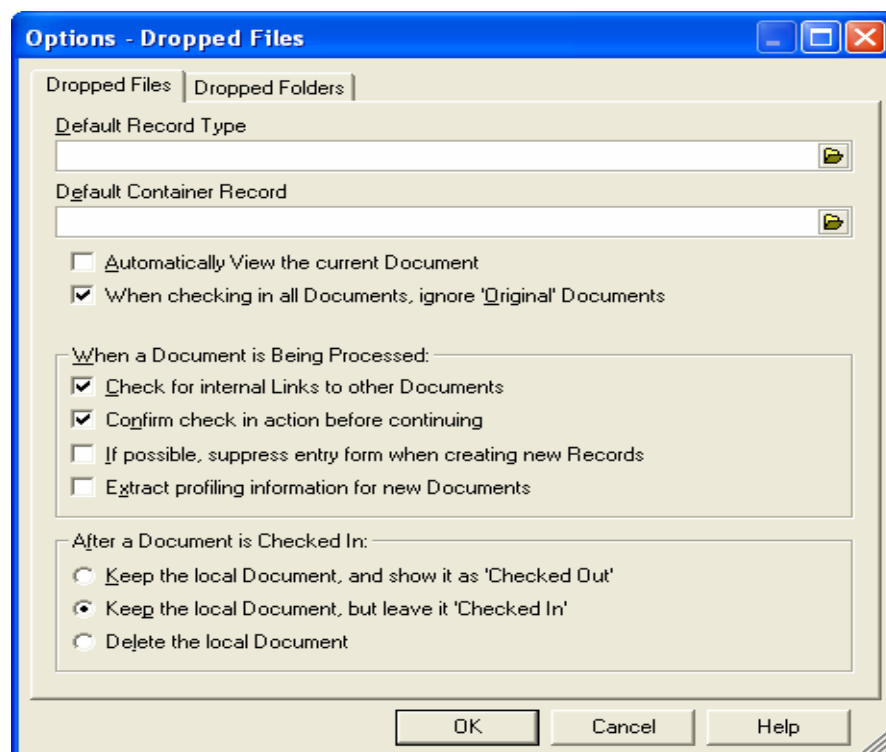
Options - Dropped Files

Dropped Files | Dropped Folders

Default Record Type

Default Container Record

Automatically View the current Document

When checking in all Documents, ignore 'Original' Documents

When a Document is Being Processed:

Check for internal Links to other Documents

Confirm check in action before continuing

If possible, suppress entry form when creating new Records

Extract profiling information for new Documents

After a Document is Checked In:

Keep the local Document, and show it as 'Checked Out'

Keep the local Document, but leave it 'Checked In'

Delete the local Document

OK | Cancel | Help